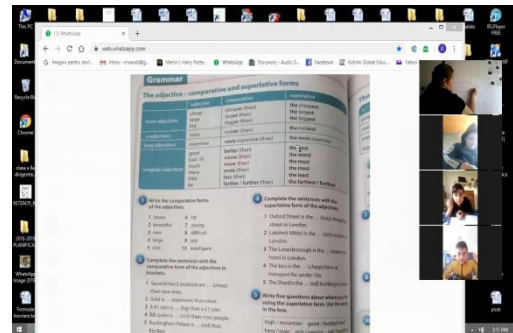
This PC

Documents

Recycle Bin

Chrome

clase a 6a dispersie

9772(4)3_6

2019-2020 PLANIFICA

WhatsApp Image 2019

Formular înscriere la

BSPlayer FREE

prote

(3) WhatsApp

web.whatsapp.com

Imagini pentru zech... Inbox - cnseni@g... Merlin | Harry Potte... WhatsApp Storynory - Audio S... Facebook Kidnie Global Educ... Yahoo

Grammar

The adjective – comparative and superlative forms

| | adjective | comparative | superlative |
|---|---|---|---|
| short adjectives | cheap long big | cheaper (than) longer (than) bigger (than) | the cheapest the longest the biggest |
| -y adjectives | noisy | noisier (than) | the noisiest |
| long adjectives | expensive | more expensive (than) | the most expensive |
| irregular adjectives | good bad / ill much many little far | better (than) worse (than) more (than) more (than) less (than) farther / further (than) | the best the worst the most the most the least the farthest / furthest |

1 Write the comparative forms of the adjectives.

1 heavy
2 beautiful
3 new
4 large
5 rich
6 fat
7 young
8 difficult
9 old
10 intelligent

2 Complete the sentences with the comparative form of the adjectives in brackets.

1 Second-hand products are ... (cheap) than new ones.
2 Gold is ... (expensive) than silver.
3 A KC coin is ... (big) than a 1 coin.
4 Bill Gates is ... (rich) than most people.
5 Buckingham Palace is ... (old) than ...

4 Complete the sentences with the superlative form of the adjectives.

1 Oxford Street is the ... (busy) shopping street in London.
2 Lakshmi Mittal is the ... (rich) man in London.
3 The Lanesborough is the ... (expensive) hotel in London.
4 The bus is the ... (cheap) form of transport for under 16s.
5 The Shard is the ... (tall) building in London.

5 Write five questions about where you live using the superlative form. Use the words in the box.

high / mountain good / football team